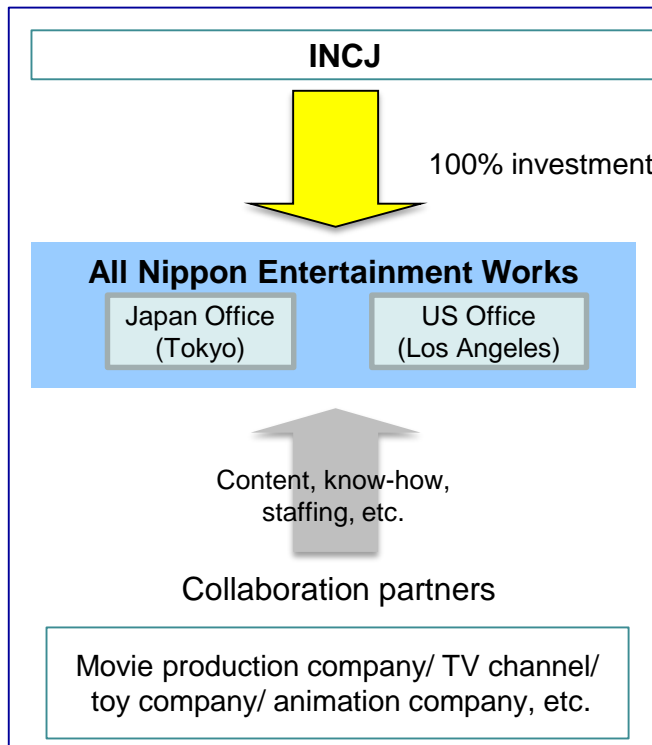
INCJ

100% investment

All Nippon Entertainment Works

Japan Office
(Tokyo)

US Office
(Los Angeles)

Content, know-how, staffing, etc.

Collaboration partners

Movie production company/ TV channel/ toy company/ animation company, etc.